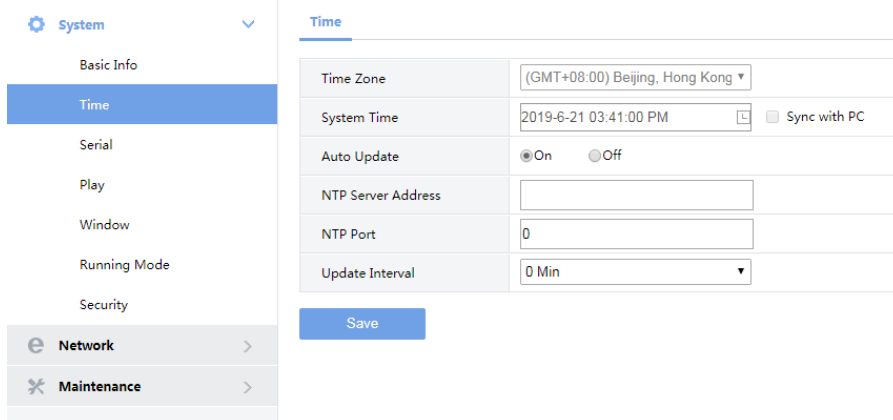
System

Basic Info

Time

Serial

Play

Window

Running Mode

Security

Network

Maintenance

Time

| Time Zone | (GMT+08:00) Beijing, Hong Kong |
|---|---|
| System Time | 2019-6-21 03:41:00 PM   Sync with PC |
| Auto Update | On   Off |
| NTP Server Address | |
| NTP Port | 0 |
| Update Interval | 0 Min |

Save